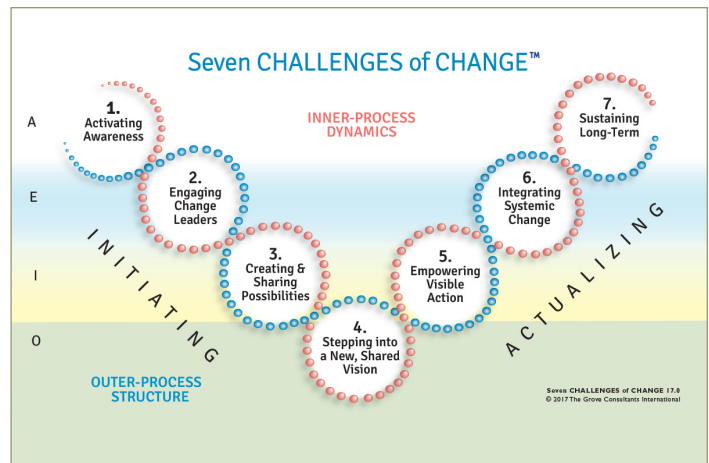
Seven CHALLENGES of CHANGE™

A

E

I

O

1. Activating Awareness

INNER-PROCESS DYNAMICS

7. Sustaining Long-Term

2. Engaging Change Leaders

6. Integrating Systemic Change

3. Creating & Sharing Possibilities

5. Empowering Visible Action

4. Stepping into a New, Shared Vision

INITIATING

ACTUALIZING

OUTER-PROCESS STRUCTURE

Seven CHALLENGES of CHANGE 17.0
© 2017 The Grove Consultants International